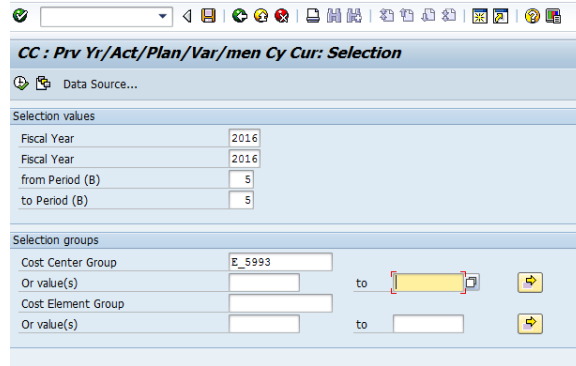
CC : Prv Yr/Act/Plan/Var/men Cy Cur: Selection

Data Source...

Selection values

Fiscal Year 2016

Fiscal Year 2016

from Period (B) 5

to Period (B) 5

Selection groups

Cost Center Group E_5993

Or value(s) to

Cost Element Group

Or value(s) to